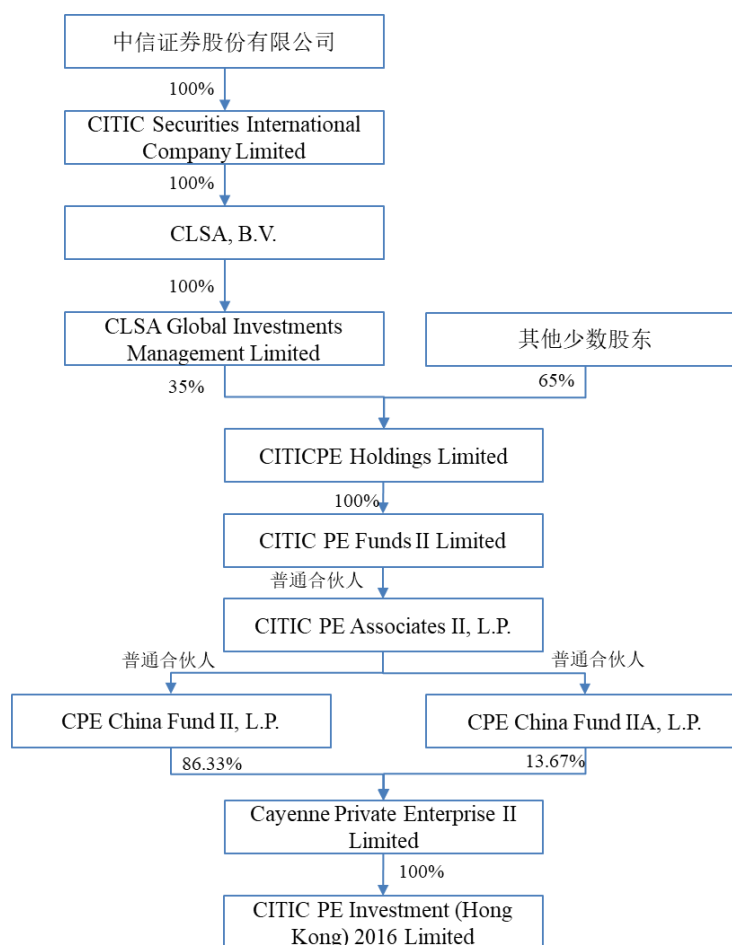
中信证券股份有限公司

100%

CITIC Securities International Company Limited

100%

CLSA, B.V.

100%

CLSA Global Investments Management Limited

其他少数股东

35%

65%

CITICPE Holdings Limited

100%

CITIC PE Funds II Limited

普通合伙人

CITIC PE Associates II, L.P.

普通合伙人

普通合伙人

CPE China Fund II, L.P.

CPE China Fund IIA, L.P.

86.33%

13.67%

Cayenne Private Enterprise II Limited

100%

CITIC PE Investment (Hong Kong) 2016 Limited